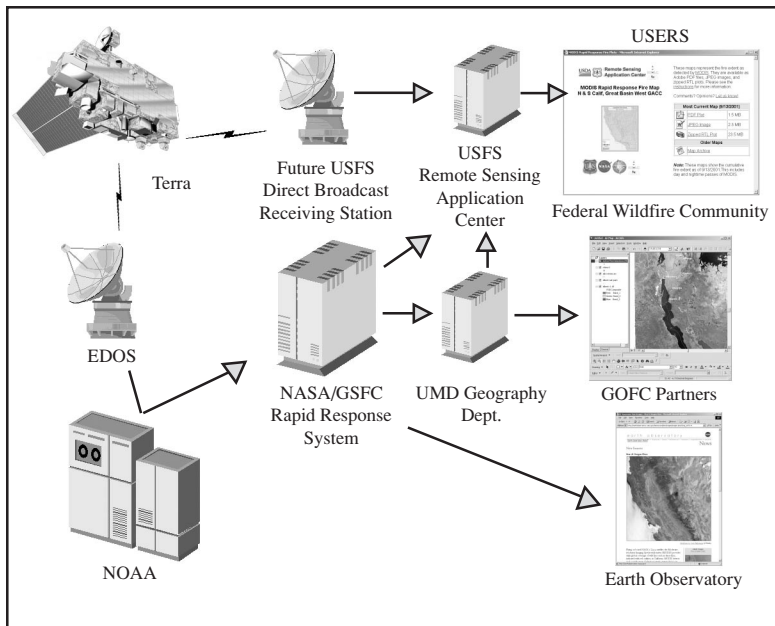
USERS

Terra

Future USFS Direct Broadcast Receiving Station

USFS Remote Sensing Application Center

Remote Sensing Application Center

MODIS Rapid Response Fire Map

Most Current Map

Order Maps

Federal Wildfire Community

EDOS

NASA/GSFC Rapid Response System

UMD Geography Dept.

GOFC Partners

NOAA

Earth Observatory